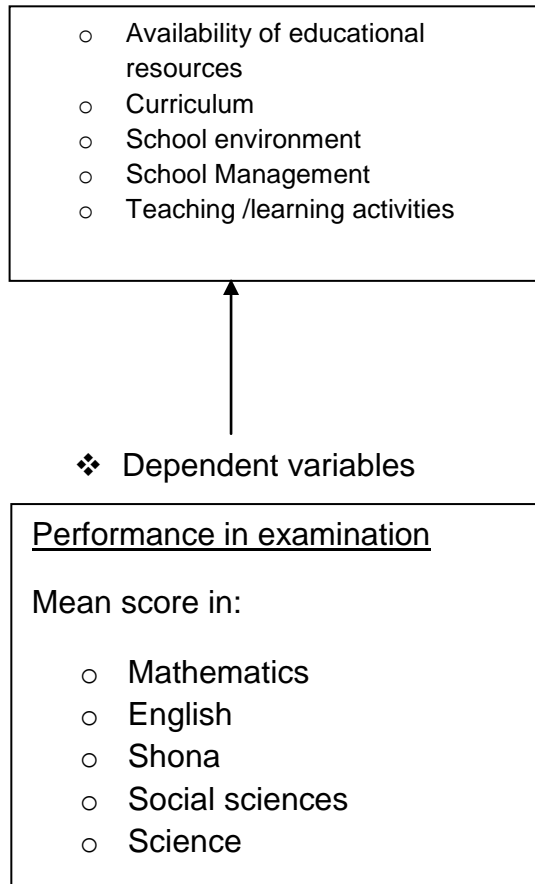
- Availability of educational resources
- Curriculum
- School environment
- School Management
- Teaching /learning activities

❖ Dependent variables

Performance in examination

Mean score in:

- Mathematics
- English
- Shona
- Social sciences
- Science